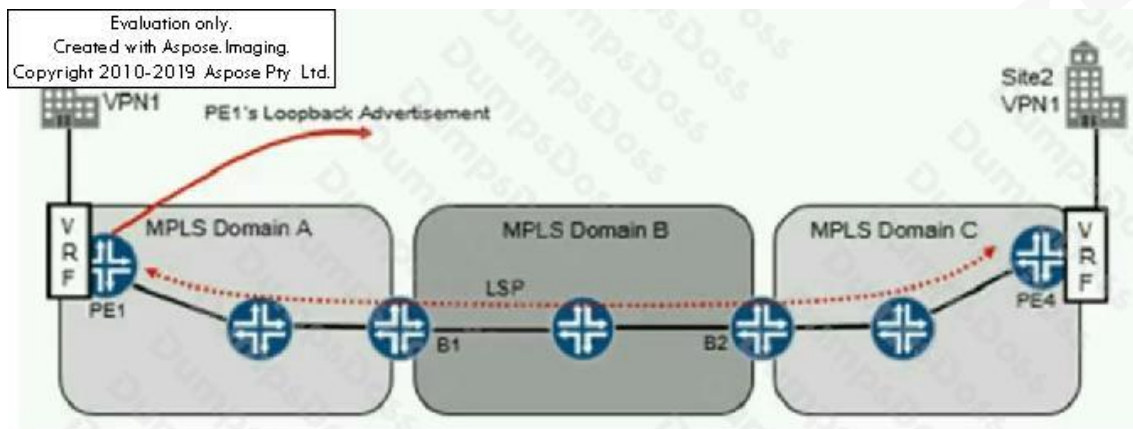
Evaluation only.
Created with Aspose.Imaging.
Copyright 2010-2019 Aspose Pty Ltd.

VPN1

PE1's Loopback Advertisement

Site2
VPN1

VRF

MPLS Domain A

MPLS Domain B

MPLS Domain C

VRF

PE1

LSP

PE4

B1

B2